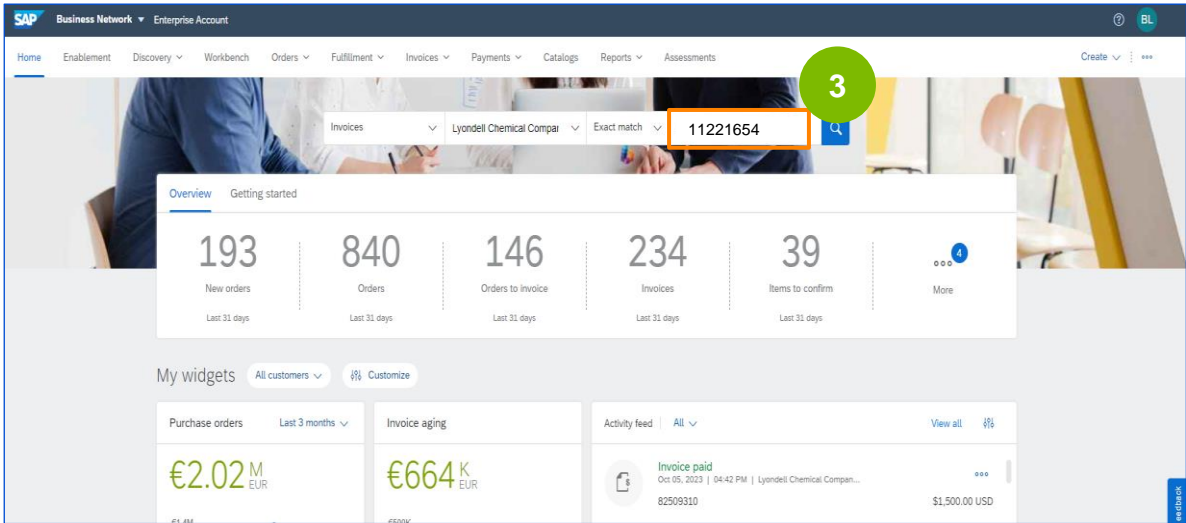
SAP Business Network ▾ Enterprise Account

? BL

Home Enablement Discovery Workbench Orders Fulfillment Invoices Payments Catalogs Reports Assessments

Create

3

Invoices Lyondell Chemical Compar Exact match 11221654

Overview Getting started

193
New orders
Last 31 days

840
Orders
Last 31 days

146
Orders to invoice
Last 31 days

234
Invoices
Last 31 days

39
Items to confirm
Last 31 days

4
More

My widgets All customers Customize

Purchase orders Last 3 months
€2.02 M EUR

Invoice aging
€664 K EUR

Activity feed All View all

Invoice paid
Oct 05, 2023 | 04:42 PM | Lyondell Chemical Compan...
82509310
$1,500.00 USD

edback